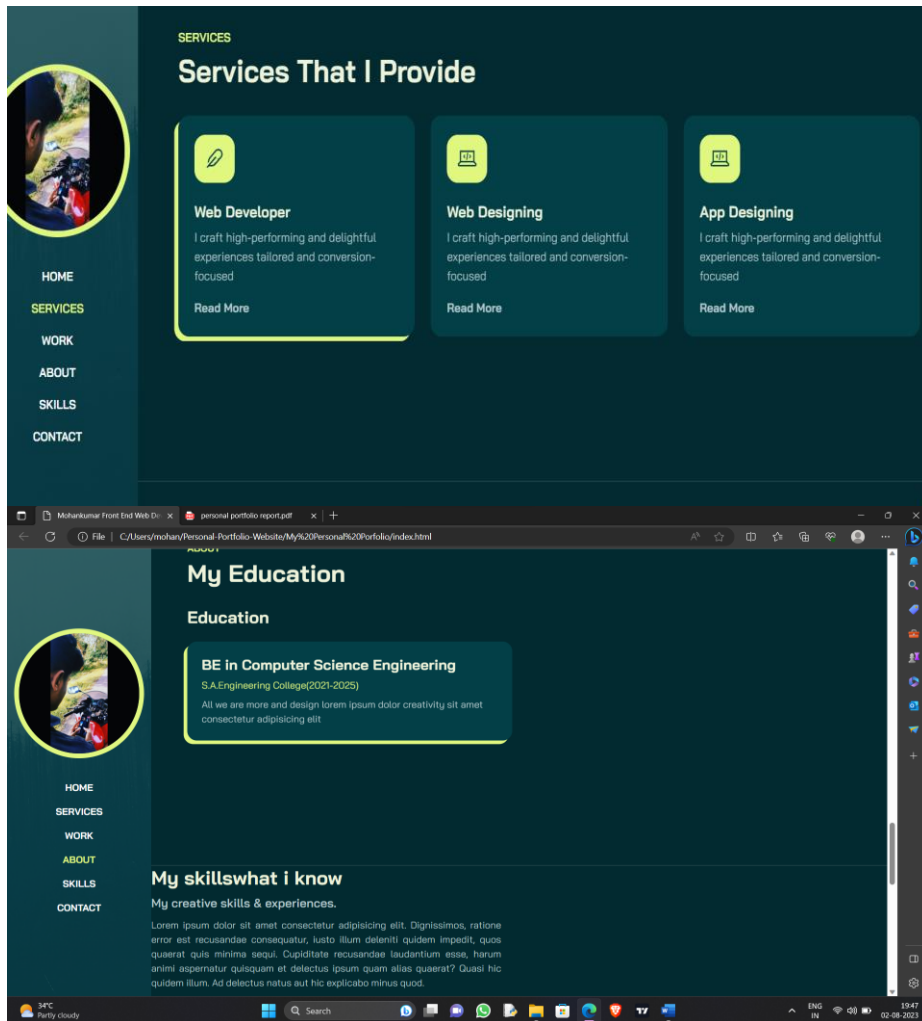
SERVICES

Services That I Provide

Web Developer

I craft high-performing and delightful experiences tailored and conversion-focused

Read More

Web Designing

I craft high-performing and delightful experiences tailored and conversion-focused

Read More

App Designing

I craft high-performing and delightful experiences tailored and conversion-focused

Read More

HOME
SERVICES
WORK
ABOUT
SKILLS
CONTACT

Mohankumar Front End Web De ×
personal portfolio report.pdf ×
File | C:/Users/mohan/Personal-Portfolio-Website/My%20Personal%20Porfolio/index.html

ABOUT

My Education

Education

BE in Computer Science Engineering

S.A.Engineering College(2021-2025)

All we are more and design lorem ipsum dolor creativity sit amet consectetur adipisicing elit

HOME
SERVICES
WORK
ABOUT
SKILLS
CONTACT

My skillswhat i know

My creative skills & experiences.

Lorem ipsum dolor sit amet consectetur adipisicing elit. Dignissimos, ratione error est recusandae consequatur, iusto illum deleniti quidem impedit, quos quaerat quis minima sequi. Cupiditate recusandae laudantium esse, harum animi aspernatur quisquam et delectus ipsum quam alias quaerat? Quasi hic quidem illum. Ad delectus natus aut hic explicabo minus quod.

34°C
Partly cloudy
Search
ENG
IN
19:47
02-08-2023